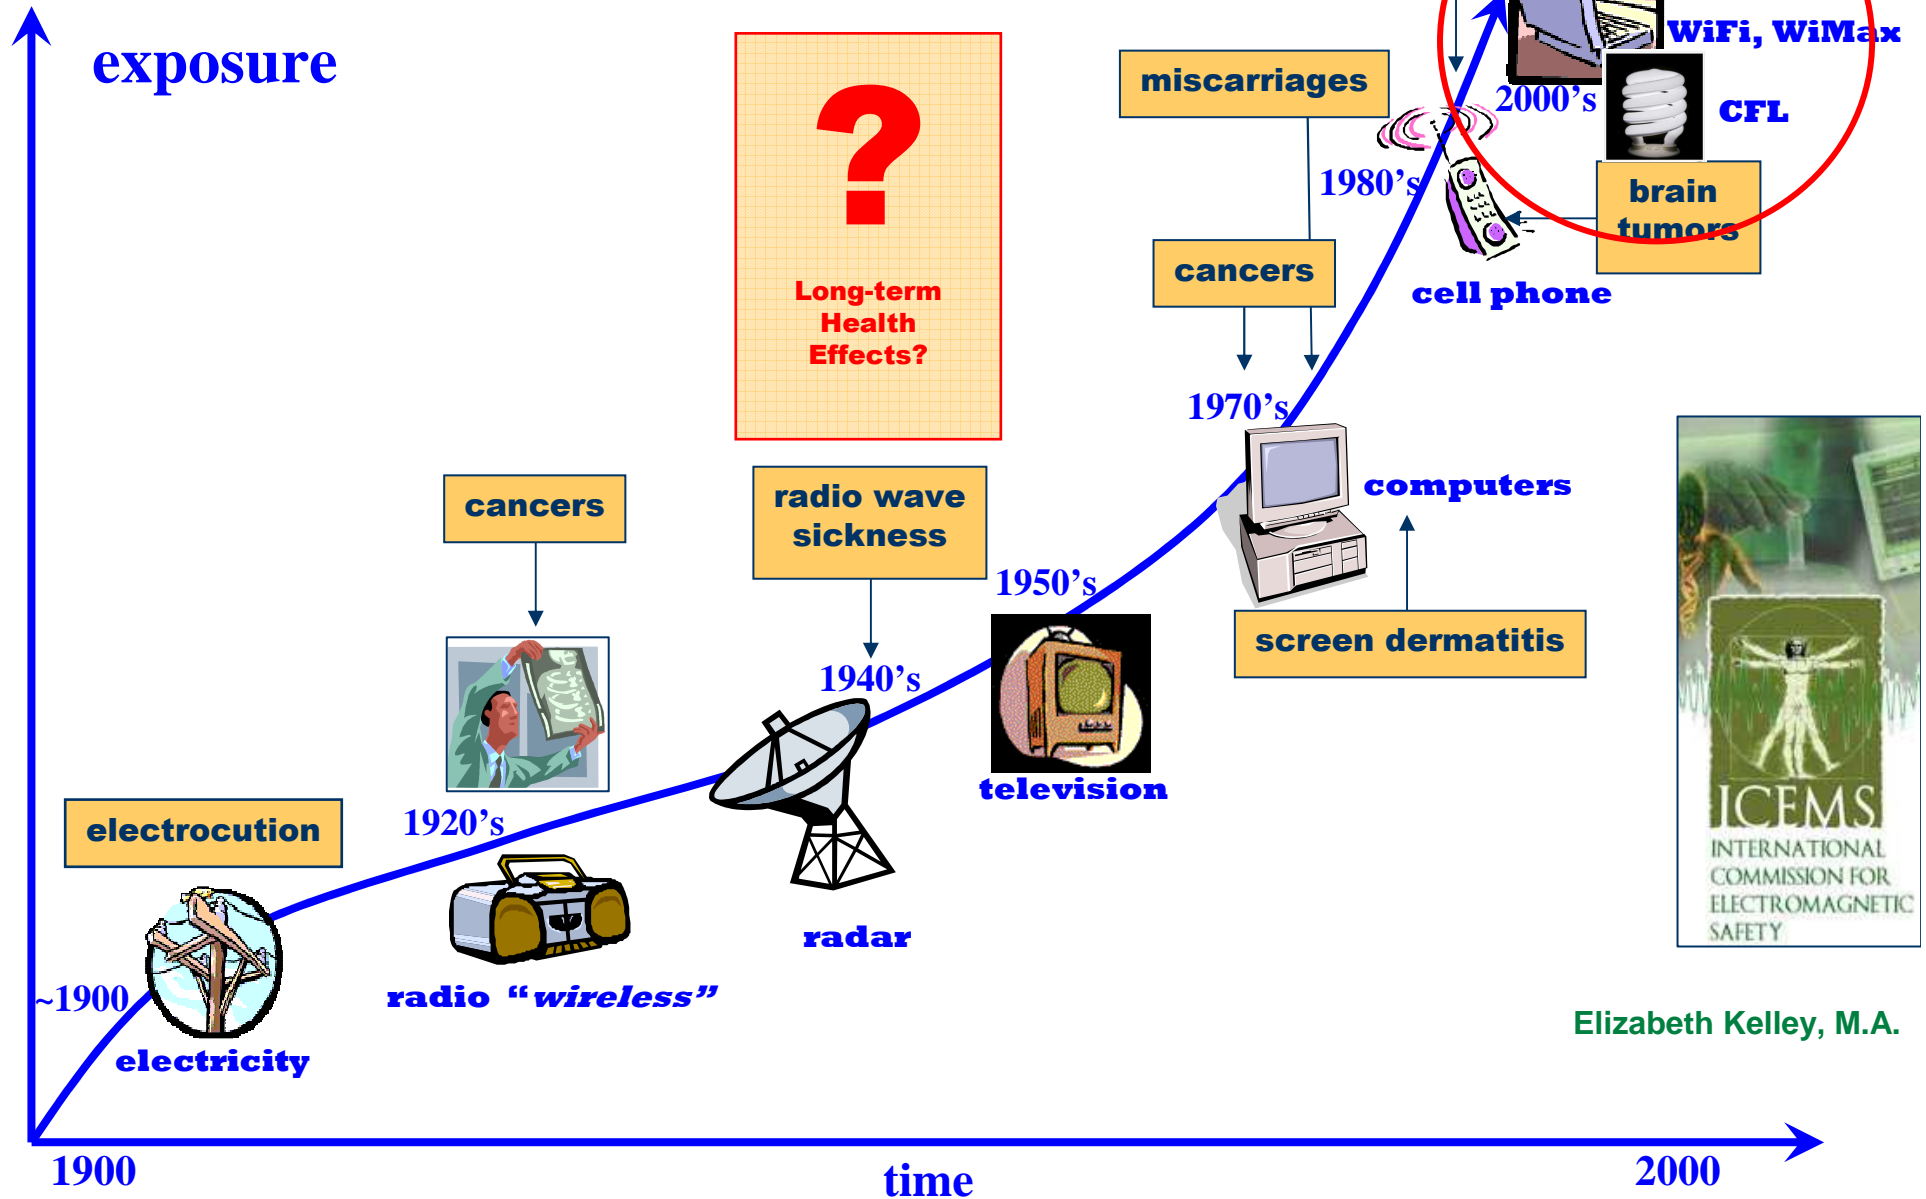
exposure

?

Long-term Health Effects?

miscarriages

WiFi, WiMax

2000's

CFL

1980's

brain tumors

cancers

cell phone

1970's

computers

cancers

radio wave sickness

1950's

screen dermatitis

1940's

television

electrocution

1920's

radar

~1900

radio "wireless"

electricity

ICEMS
INTERNATIONAL COMMISSION FOR ELECTROMAGNETIC SAFETY

Elizabeth Kelley, M.A.

1900

time

2000